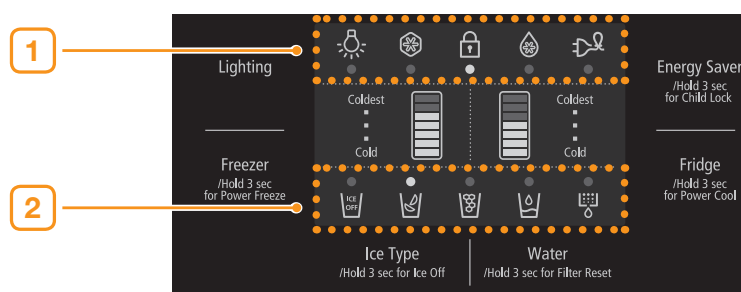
1

Lighting

Energy Saver
/Hold 3 sec
for Child Lock

Coldest

Cold

Coldest

Cold

2

Freezer
/Hold 3 sec
for Power Freeze

ICE OFF

Fridge
/Hold 3 sec
for Power Cool

Ice Type
/Hold 3 sec for Ice Off

Water
/Hold 3 sec for Filter Reset